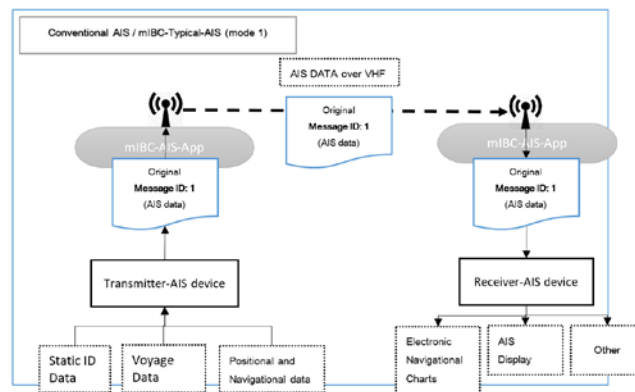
Conventional AIS / mIBC-Typical-AIS (mode 1)

AIS DATA over VHF

Original
Message ID: 1
(AIS data)

mIBC-AIS-App

Original
Message ID: 1
(AIS data)

mIBC-AIS-App

Original
Message ID: 1
(AIS data)

Transmitter-AIS device

Receiver-AIS device

Static ID Data

Voyage Data

Positional and Navigational data

Electronic Navigational Charts

AIS Display

Other